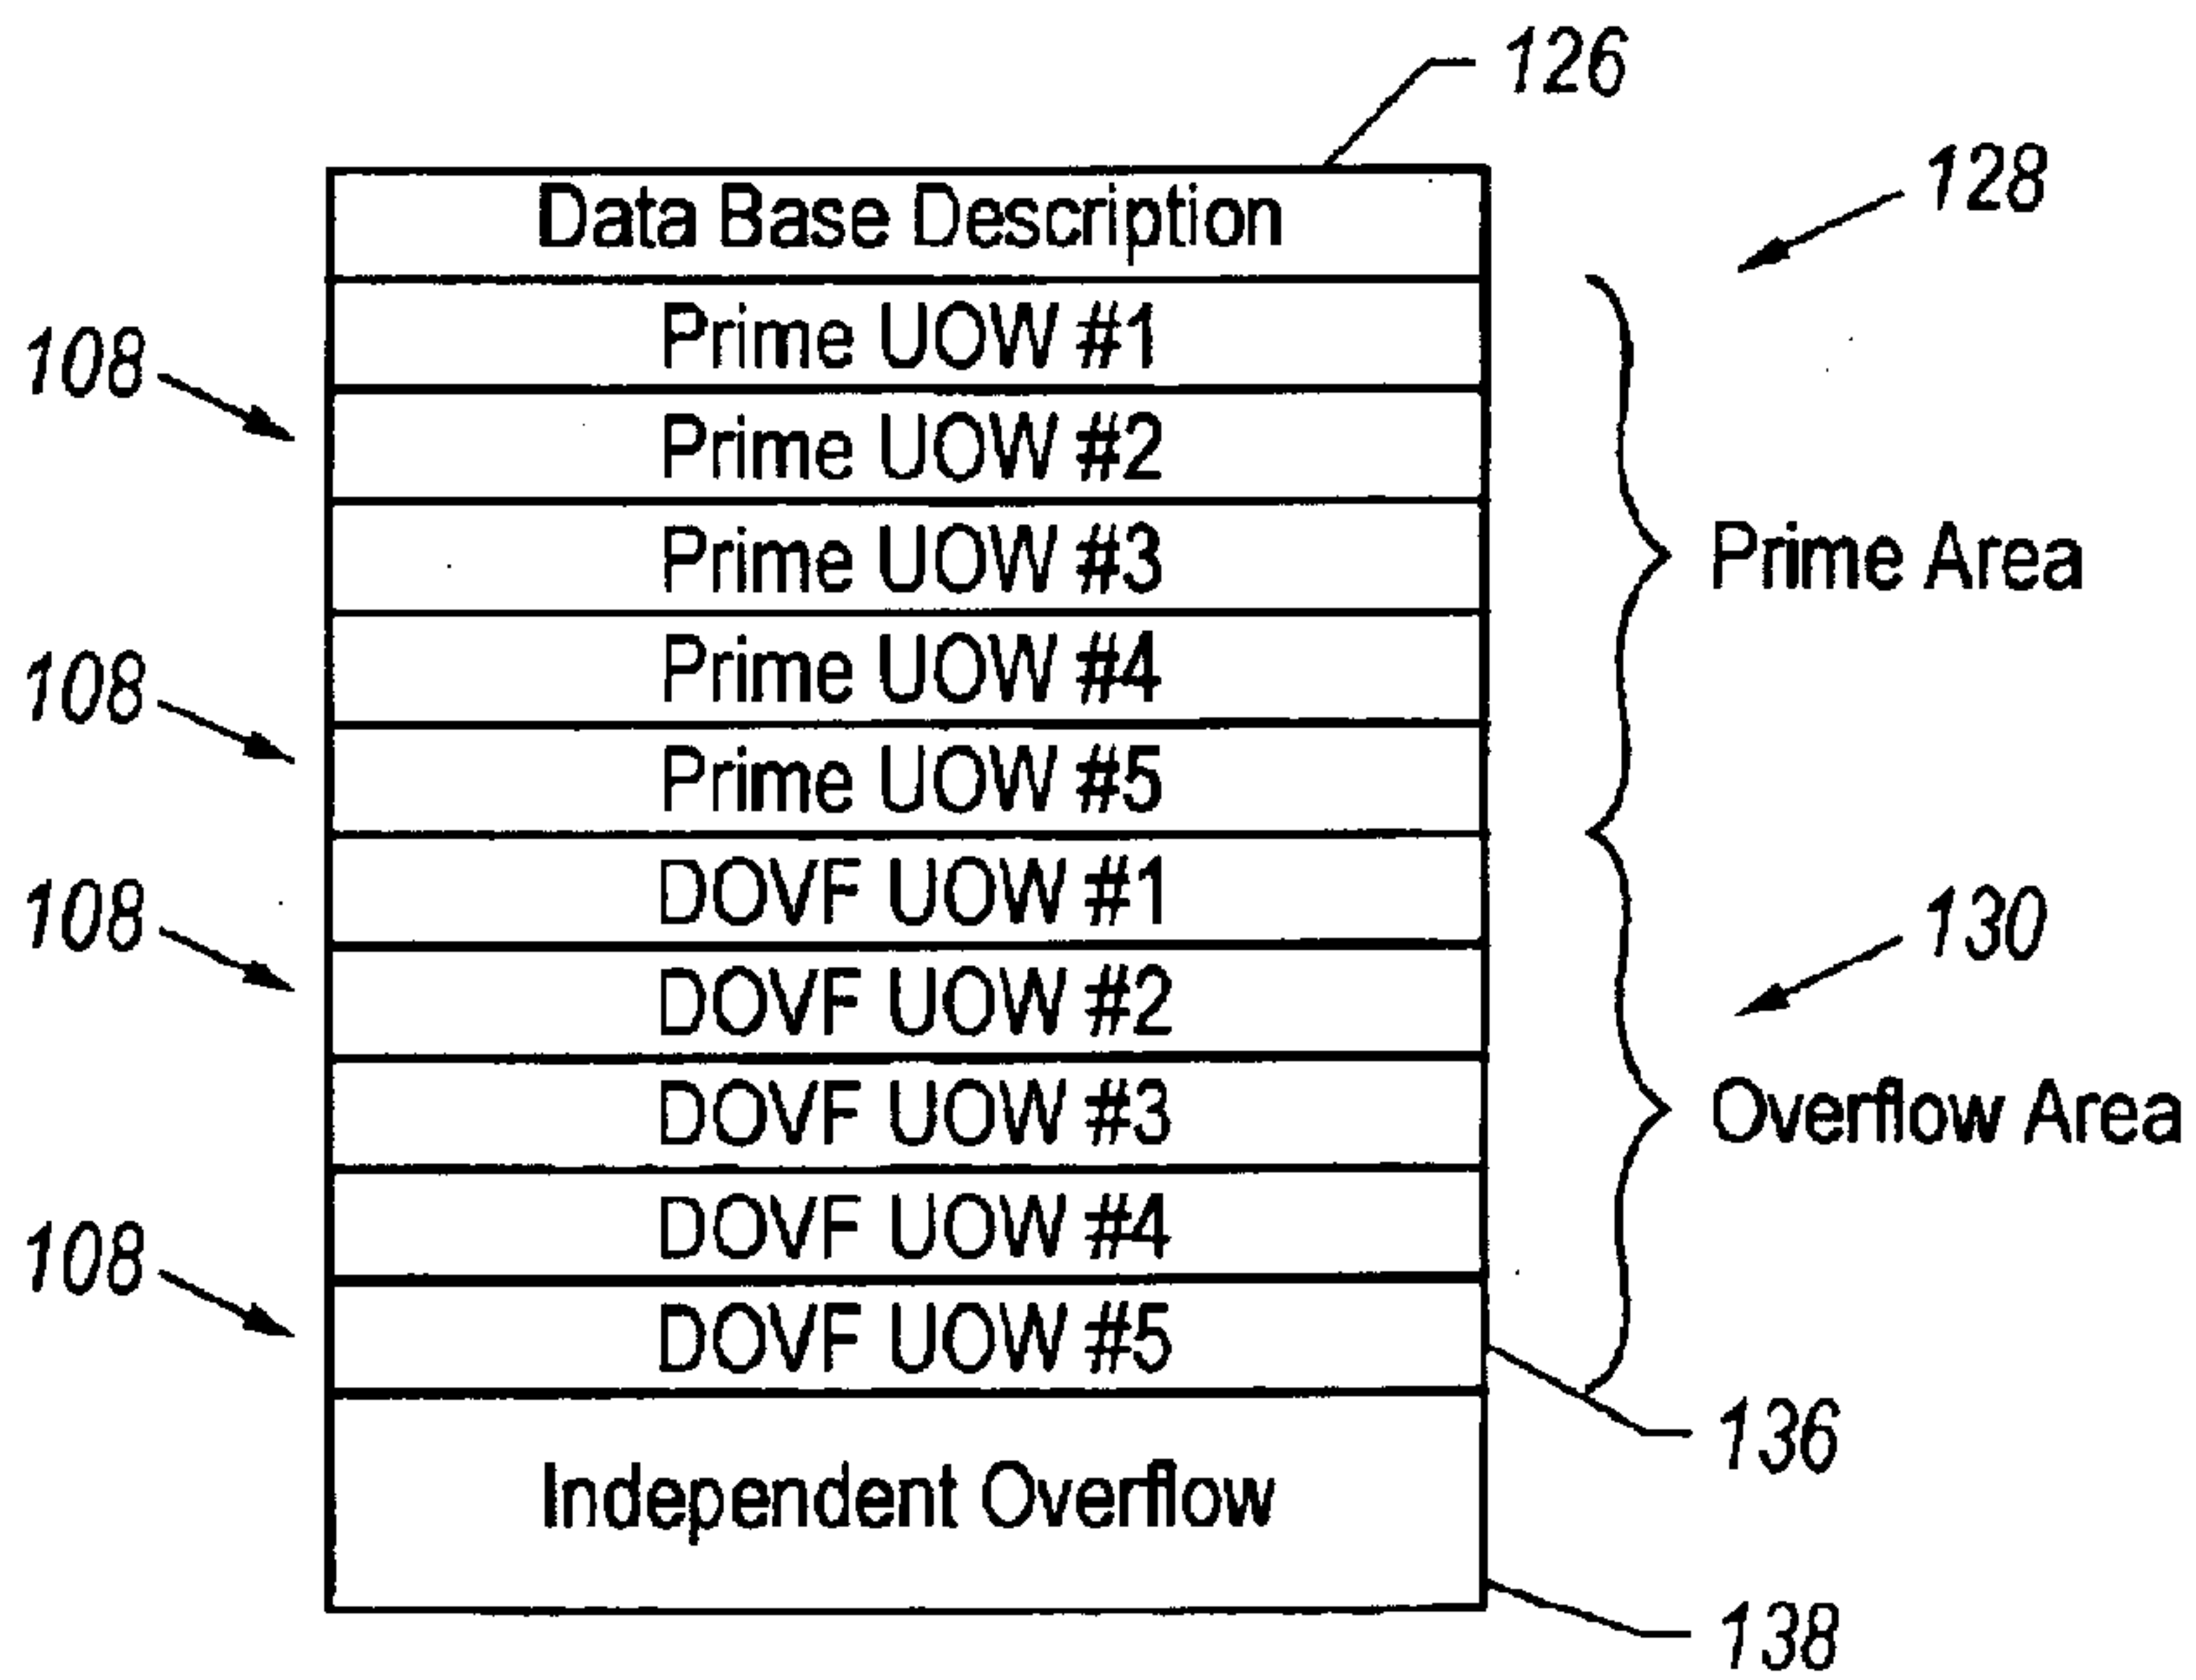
126

128

Data Base Description

108

Prime UOW #1

Prime UOW #2

Prime UOW #3

Prime Area

108

Prime UOW #4

Prime UOW #5

108

DOVF UOW #1

130

DOVF UOW #2

DOVF UOW #3

Overflow Area

108

DOVF UOW #4

DOVF UOW #5

136

Independent Overflow

138